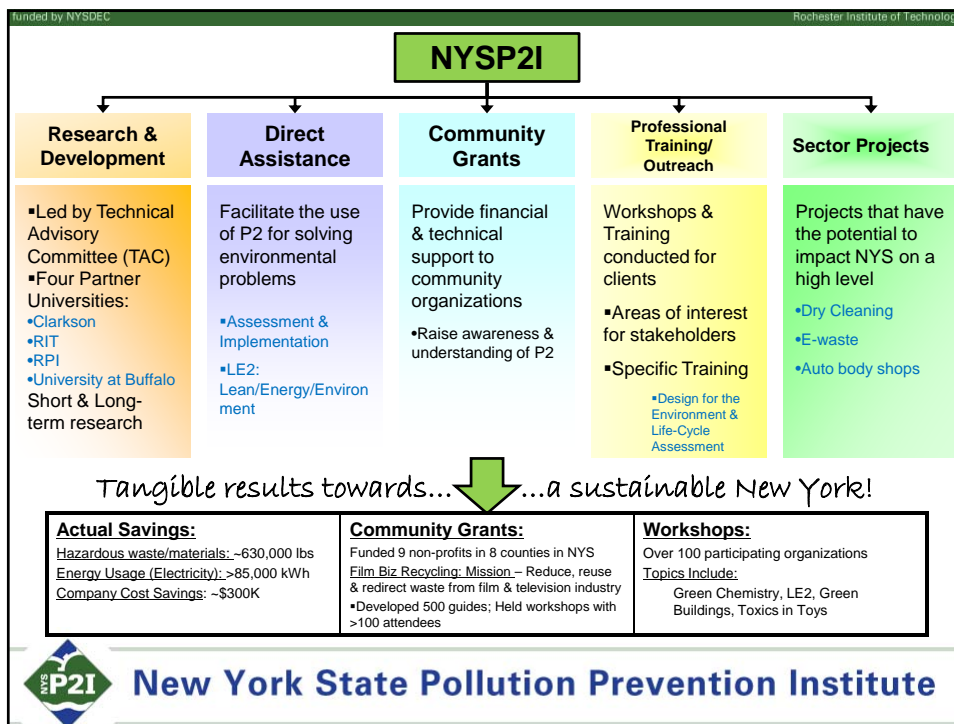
funded by NYSDEC

Rochester Institute of Technolog

NYSP2I

Research & Development

Direct Assistance

Community Grants

Professional Training/ Outreach

Sector Projects

▪Led by Technical Advisory Committee (TAC)
▪Four Partner Universities:
•Clarkson
•RIT
•RPI
•University at Buffalo
Short & Long-term research

Facilitate the use of P2 for solving environmental problems

▪Assessment & Implementation

▪LE2: Lean/Energy/Environment

Provide financial & technical support to community organizations

•Raise awareness & understanding of P2

Workshops & Training conducted for clients

▪Areas of interest for stakeholders

▪Specific Training

▪Design for the Environment & Life-Cycle Assessment

Projects that have the potential to impact NYS on a high level

•Dry Cleaning

•E-waste

•Auto body shops

Tangible results towards… …a sustainable New York!

| Actual Savings: | Community Grants: | Workshops: |
|---|---|---|
| Hazardous waste/materials: ~630,000 lbs<br>Energy Usage (Electricity): >85,000 kWh<br>Company Cost Savings: ~$300K | Funded 9 non-profits in 8 counties in NYS<br>Film Biz Recycling: Mission – Reduce, reuse & redirect waste from film & television industry<br>▪Developed 500 guides; Held workshops with >100 attendees | Over 100 participating organizations<br>Topics Include:<br>Green Chemistry, LE2, Green Buildings, Toxics in Toys |

NYS P2I

New York State Pollution Prevention Institute